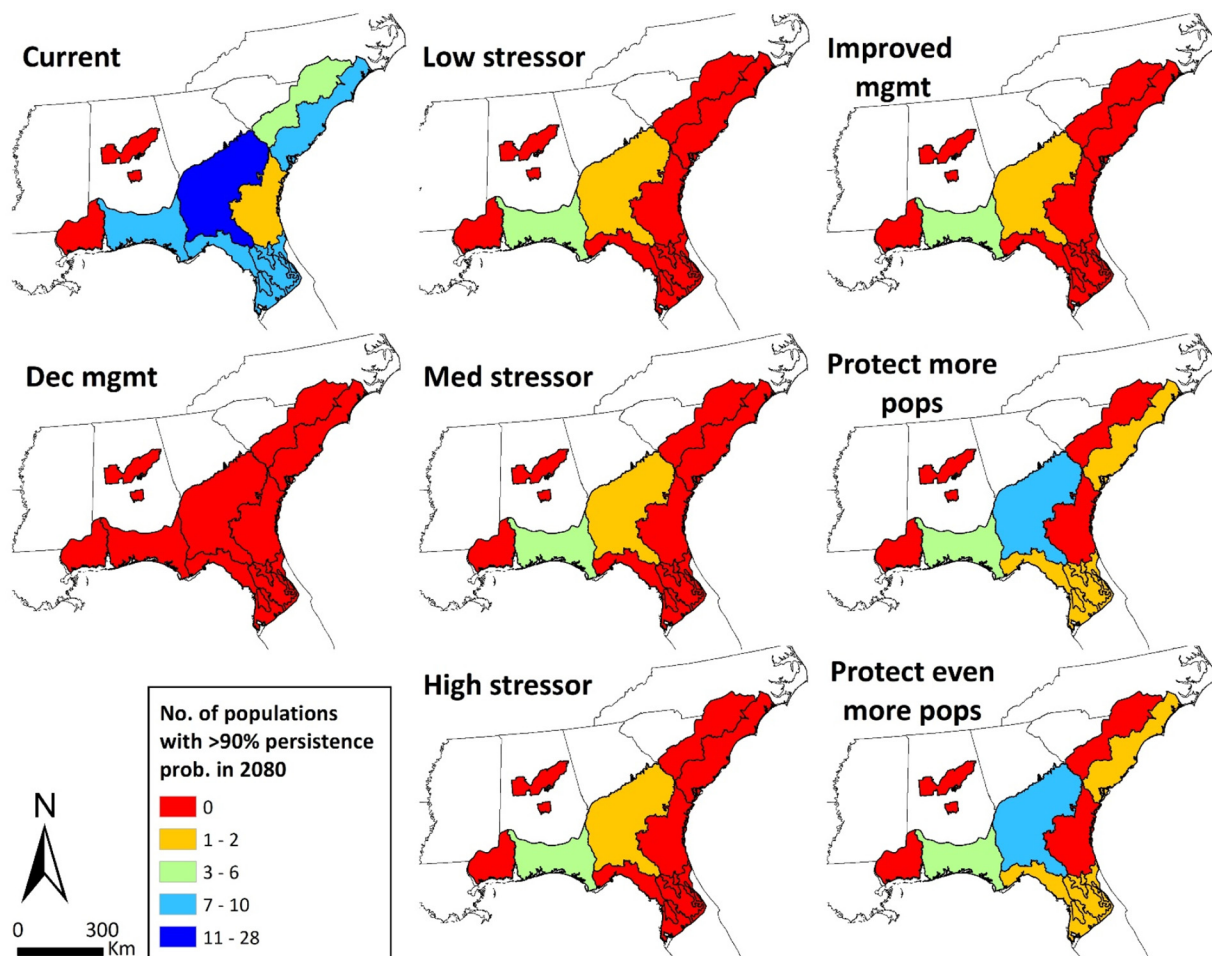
Current

Low stressor

Improved mgmt

Dec mgmt

Med stressor

Protect more pops

High stressor

Protect even more pops

No. of populations with >90% persistence prob. in 2080

0

1 - 2

3 - 6

7 - 10

11 - 28

N

0 300 Km